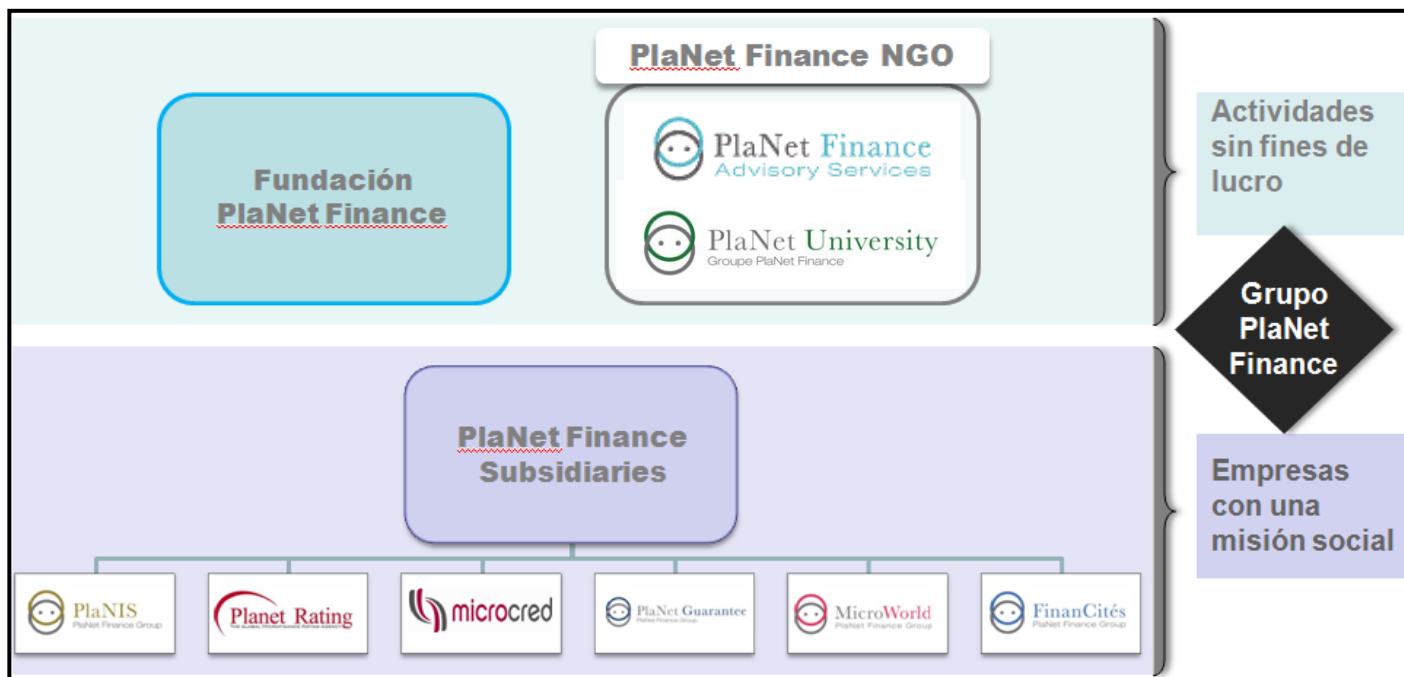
PlaNet Finance NGO

Fundación PlaNet Finance

PlaNet Finance
Advisory Services

PlaNet University
Groupe PlaNet Finance

Actividades sin fines de lucro

Grupo PlaNet Finance

PlaNet Finance Subsidiaries

Empresas con una misión social

PlaNIS
PlaNet Finance Group

Planet Rating
THE GLOBAL MICROFINANCE RATING AGENCY

microcred

PlaNet Guarantee
PlaNet Finance Group

MicroWorld
PlaNet Finance Group

FinanCités
PlaNet Finance Group